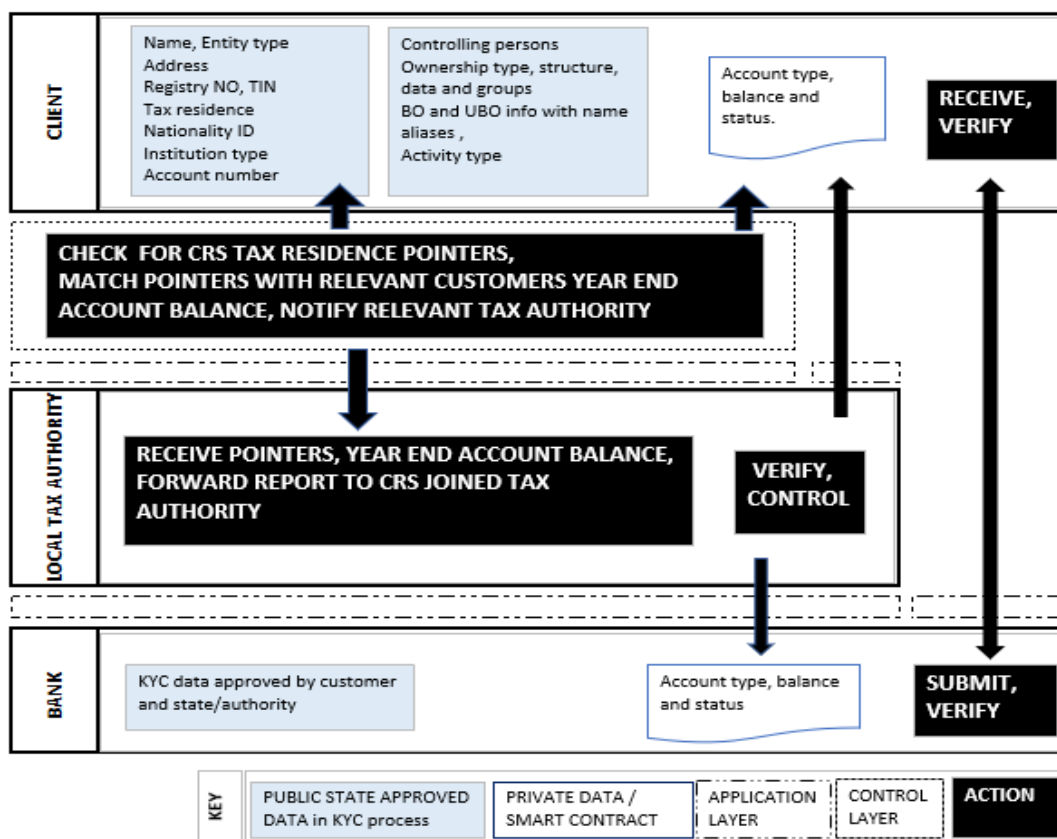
CLIENT

Name, Entity type
Address
Registry NO, TIN
Tax residence
Nationality ID
Institution type
Account number

Controlling persons
Ownership type, structure, data and groups
BO and UBO info with name aliases ,
Activity type

Account type, balance and status.

RECEIVE, VERIFY

CHECK FOR CRS TAX RESIDENCE POINTERS, MATCH POINTERS WITH RELEVANT CUSTOMERS YEAR END ACCOUNT BALANCE, NOTIFY RELEVANT TAX AUTHORITY

LOCAL TAX AUTHORITY

RECEIVE POINTERS, YEAR END ACCOUNT BALANCE, FORWARD REPORT TO CRS JOINED TAX AUTHORITY

VERIFY, CONTROL

BANK

KYC data approved by customer and state/authority

Account type, balance and status

SUBMIT, VERIFY

KEY

PUBLIC STATE APPROVED DATA in KYC process

PRIVATE DATA / SMART CONTRACT

APPLICATION LAYER

CONTROL LAYER

ACTION